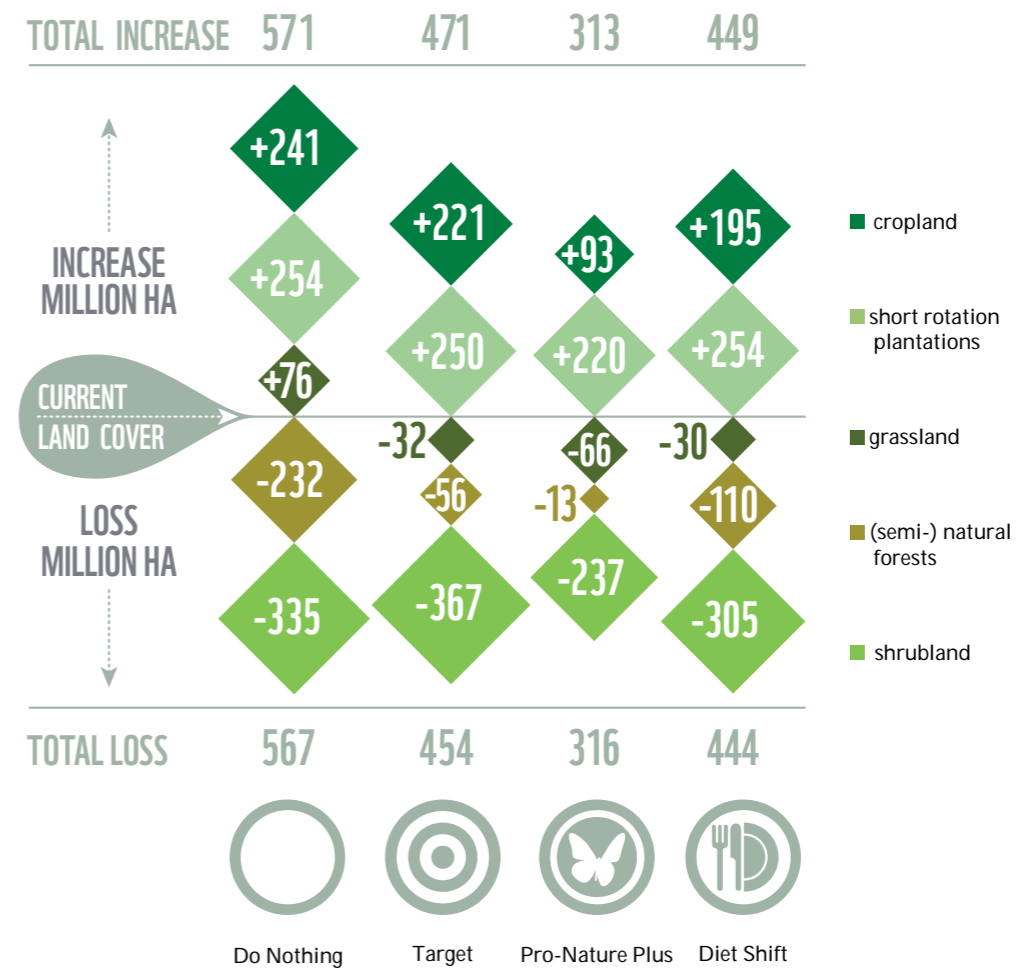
TOTAL INCREASE 571 471 313 449

INCREASE MILLION HA

CURRENT LAND COVER

LOSS MILLION HA

+241
+254
+76
-232
-335

+221
+250
-32
-56
-367

+93
+220
-66
-13
-237

+195
+254
-30
-110
-305

cropland

short rotation plantations

grassland

(semi-) natural forests

shrubland

TOTAL LOSS 567 454 316 444

Do Nothing Target Pro-Nature Plus Diet Shift